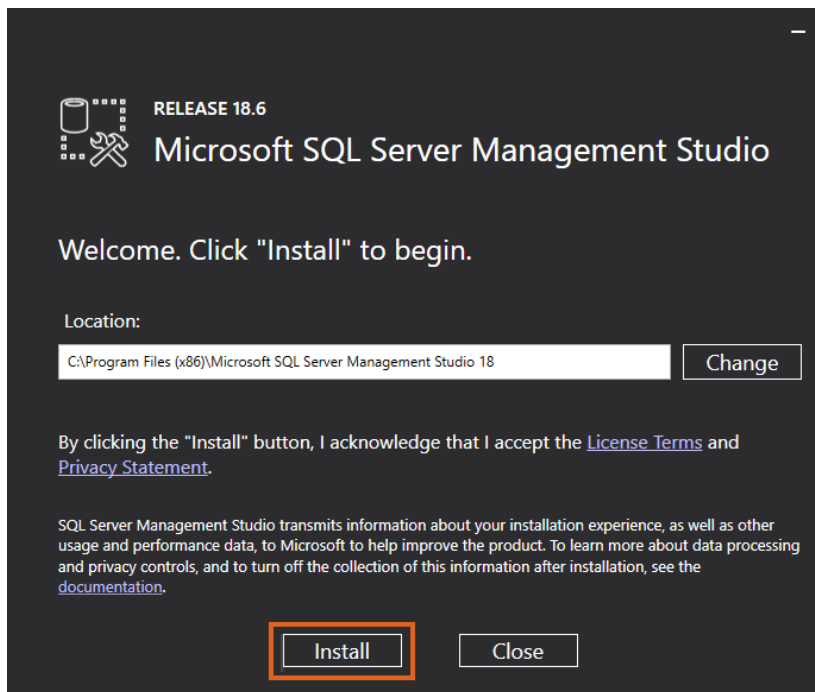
–

RELEASE 18.6

Microsoft SQL Server Management Studio

Welcome. Click "Install" to begin.

Location:

C:\Program Files (x86)\Microsoft SQL Server Management Studio 18

Change

By clicking the "Install" button, I acknowledge that I accept the License Terms and Privacy Statement.

SQL Server Management Studio transmits information about your installation experience, as well as other usage and performance data, to Microsoft to help improve the product. To learn more about data processing and privacy controls, and to turn off the collection of this information after installation, see the documentation.

Install

Close